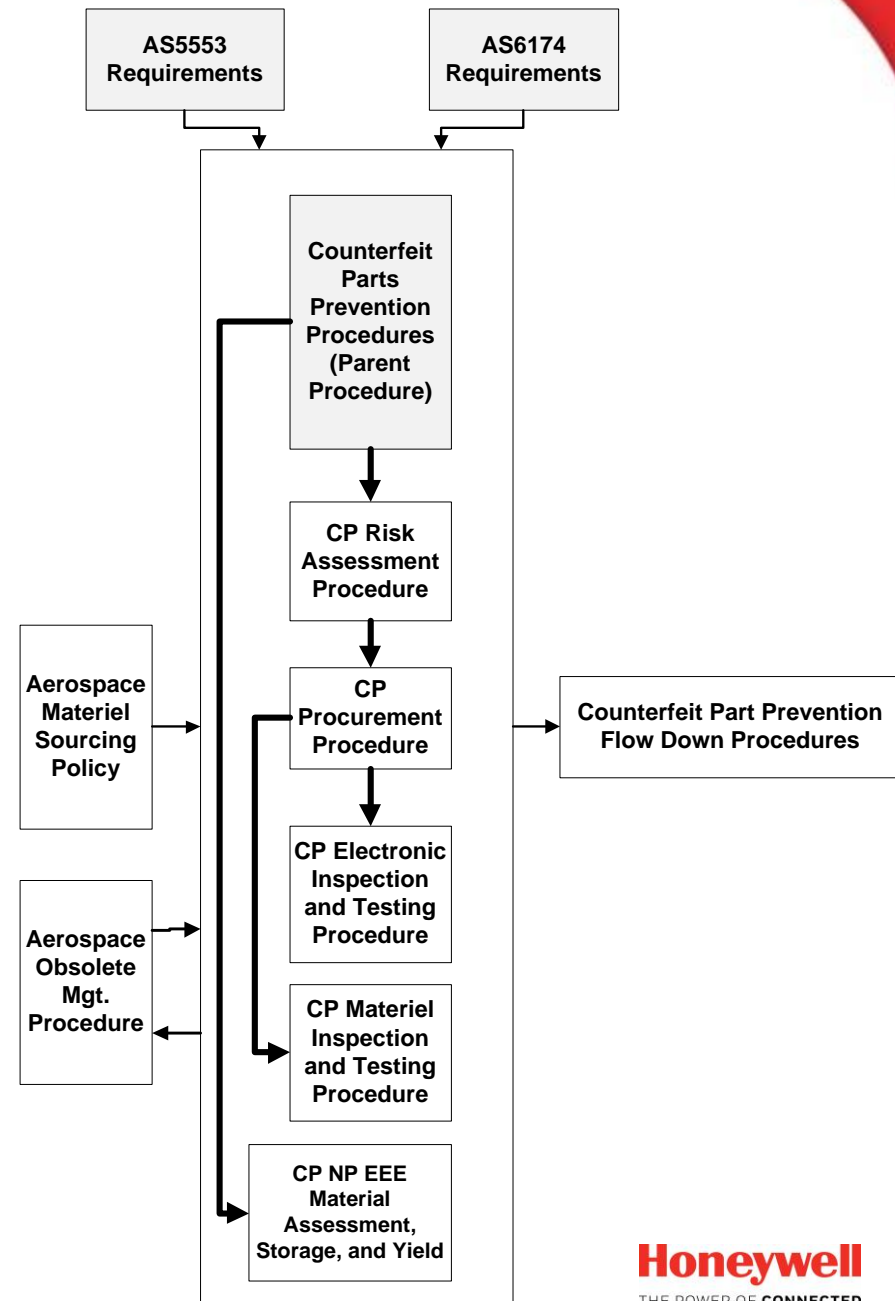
AS5553 Requirements

AS6174 Requirements

Counterfeit Parts Prevention Procedures (Parent Procedure)

CP Risk Assessment Procedure

Aerospace Materiel Sourcing Policy

CP Procurement Procedure

Counterfeit Part Prevention Flow Down Procedures

CP Electronic Inspection and Testing Procedure

Aerospace Obsolete Mgt. Procedure

CP Materiel Inspection and Testing Procedure

CP NP EEE Material Assessment, Storage, and Yield

Honeywell
THE POWER OF CONNECTED